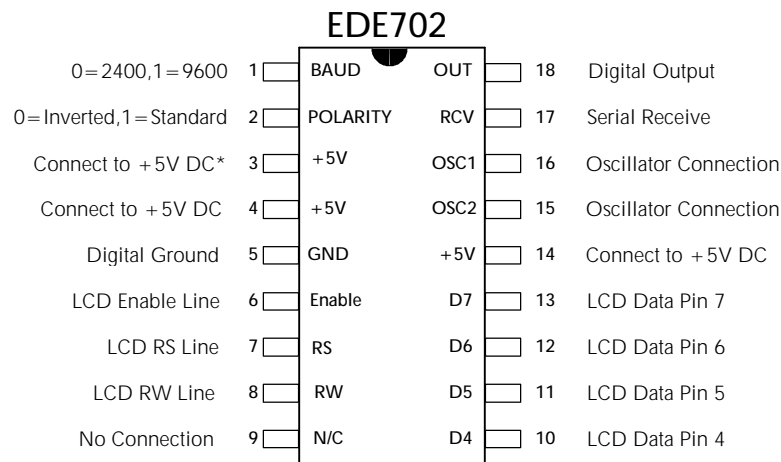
EDE702

0=2400,1=9600 1 BAUD OUT 18 Digital Output

0=Inverted,1=Standard 2 POLARITY RCV 17 Serial Receive

Connect to +5V DC* 3 +5V OSC1 16 Oscillator Connection

Connect to +5V DC 4 +5V OSC2 15 Oscillator Connection

Digital Ground 5 GND +5V 14 Connect to +5V DC

LCD Enable Line 6 Enable D7 13 LCD Data Pin 7

LCD RS Line 7 RS D6 12 LCD Data Pin 6

LCD RW Line 8 RW D5 11 LCD Data Pin 5

No Connection 9 N/C D4 10 LCD Data Pin 4